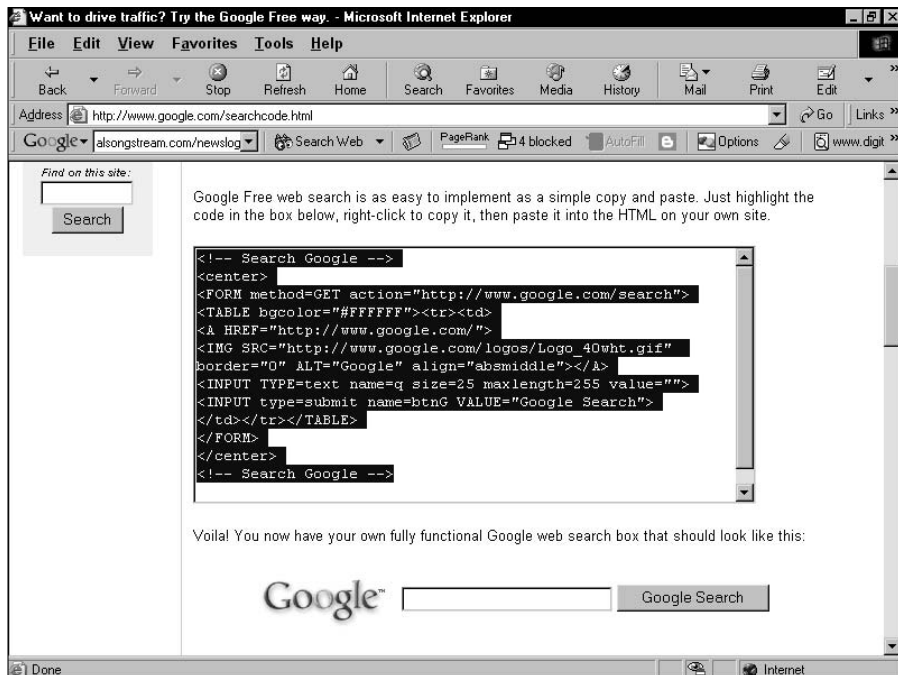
Want to drive traffic? Try the Google Free way. - Microsoft Internet Explorer

File Edit View Favorites Tools Help

Back Forward Stop Refresh Home Search Favorites Media History Mail Print Edit

Address http://www.google.com/searchcode.html Go Links

Google alsongstream.com/newslog Search Web PageRank 4 blocked AutoFill Options www.digit

Find on this site:

Search

Google Free web search is as easy to implement as a simple copy and paste. Just highlight the code in the box below, right-click to copy it, then paste it into the HTML on your own site.

<!-- Search Google -->
<center>
<FORM method=GET action="http://www.google.com/search">
<TABLE bgcolor="#FFFFFF"><tr><td>
<A HREF="http://www.google.com/">
<IMG SRC="http://www.google.com/logos/Logo_40wht.gif"
border="0" ALT="Google" align="absmiddle"></A>
<INPUT TYPE=text name=q size=25 maxlength=255 value="">
<INPUT type=submit name=btnG VALUE="Google Search">
</td></tr></TABLE>
</FORM>
</center>
<!-- Search Google -->

Voila! You now have your own fully functional Google web search box that should look like this:

Google™ Google Search

Done Internet